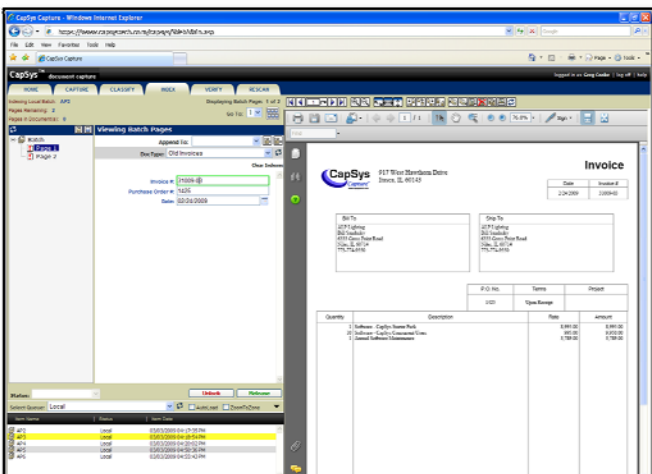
CapSys Capture - Windows Internet Explorer

https://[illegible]

File Edit View Favorites Tools Help

CapSys Capture

Page Tools

CapSys document capture

Logged in as: Greg Cooke | log off | help

HOME CAPTURE CLASSIFY INDEX VERIFY RESCAN

Indexing Local Batch: AP2
Pages Remaining: 2
Pages in Document(s): 0

Displaying Batch Page: 1 of 2

Go To: 1

Viewing Batch Pages

Batch
Page 1
Page 2

Append To:

Doc Type: Old Invoices

Clear Indexes

Invoice #: 21009-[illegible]
Purchase Order #: 1435
Date: 02/24/2009

Status:

Unlock Release

Select Queue: Local

Autoload ZoomToZone

| Item Name | Status | Item Date |
|---|---|---|
| AP1 | Local | 03/03/2009 04:17:35 PM |
| AP2 | Local | 03/03/2009 04:18:54 PM |
| AP3 | Local | 03/03/2009 04:20:12 PM |
| AP4 | Local | 03/03/2009 04:21:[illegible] PM |
| AP5 | Local | 03/03/2009 04:22:36 PM |
| AP6 | Local | 03/03/2009 04:23:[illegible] PM |

1 / 1 76.0% Sign

CapSys Capture

917 West Hawthorn Drive
Itasca, IL 60143

Invoice

| Date | Invoice # |
|---|---|
| 2/24/2009 | 21009-01 |

Bill To
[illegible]

Ship To
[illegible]

| P.O. No. | Terms | Project |
|---|---|---|
| 1435 | Upon Receipt | |

| Quantity | Description | Rate | Amount |
|---|---|---|---|
| 1 | Software - CapSys Starter Pack | 8,995.00 | 8,995.00 |
| 10 | Software - CapSys Concurrent Users | 895.00 | 8,950.00 |
| 1 | Annual Software Maintenance | 3,789.00 | 3,789.00 |